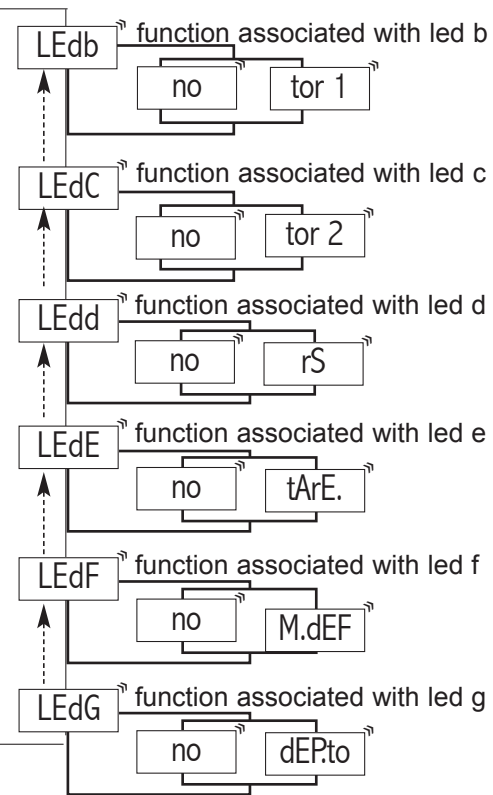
LEdb
function associated with led b
no
tor 1

LEdC
function associated with led c
no
tor 2

LEdd
function associated with led d
no
rS

LEdE
function associated with led e
no
tArE.

LEdF
function associated with led f
no
M.dEF

LEdG
function associated with led g
no
dEP.to